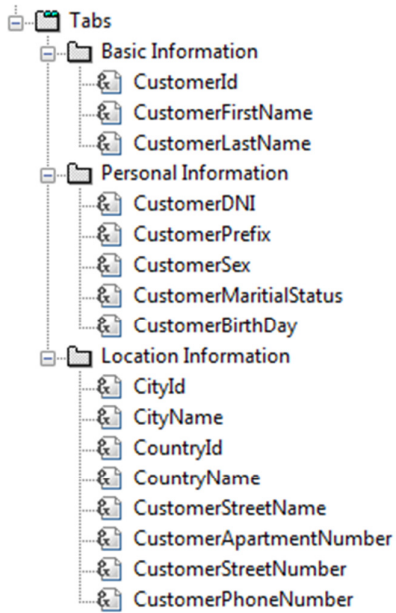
Tabs
Basic Information
CustomerId
CustomerFirstName
CustomerLastName
Personal Information
CustomerDNI
CustomerPrefix
CustomerSex
CustomerMaritialStatus
CustomerBirthDay
Location Information
CityId
CityName
CountryId
CountryName
CustomerStreetName
CustomerApartmentNumber
CustomerStreetNumber
CustomerPhoneNumber